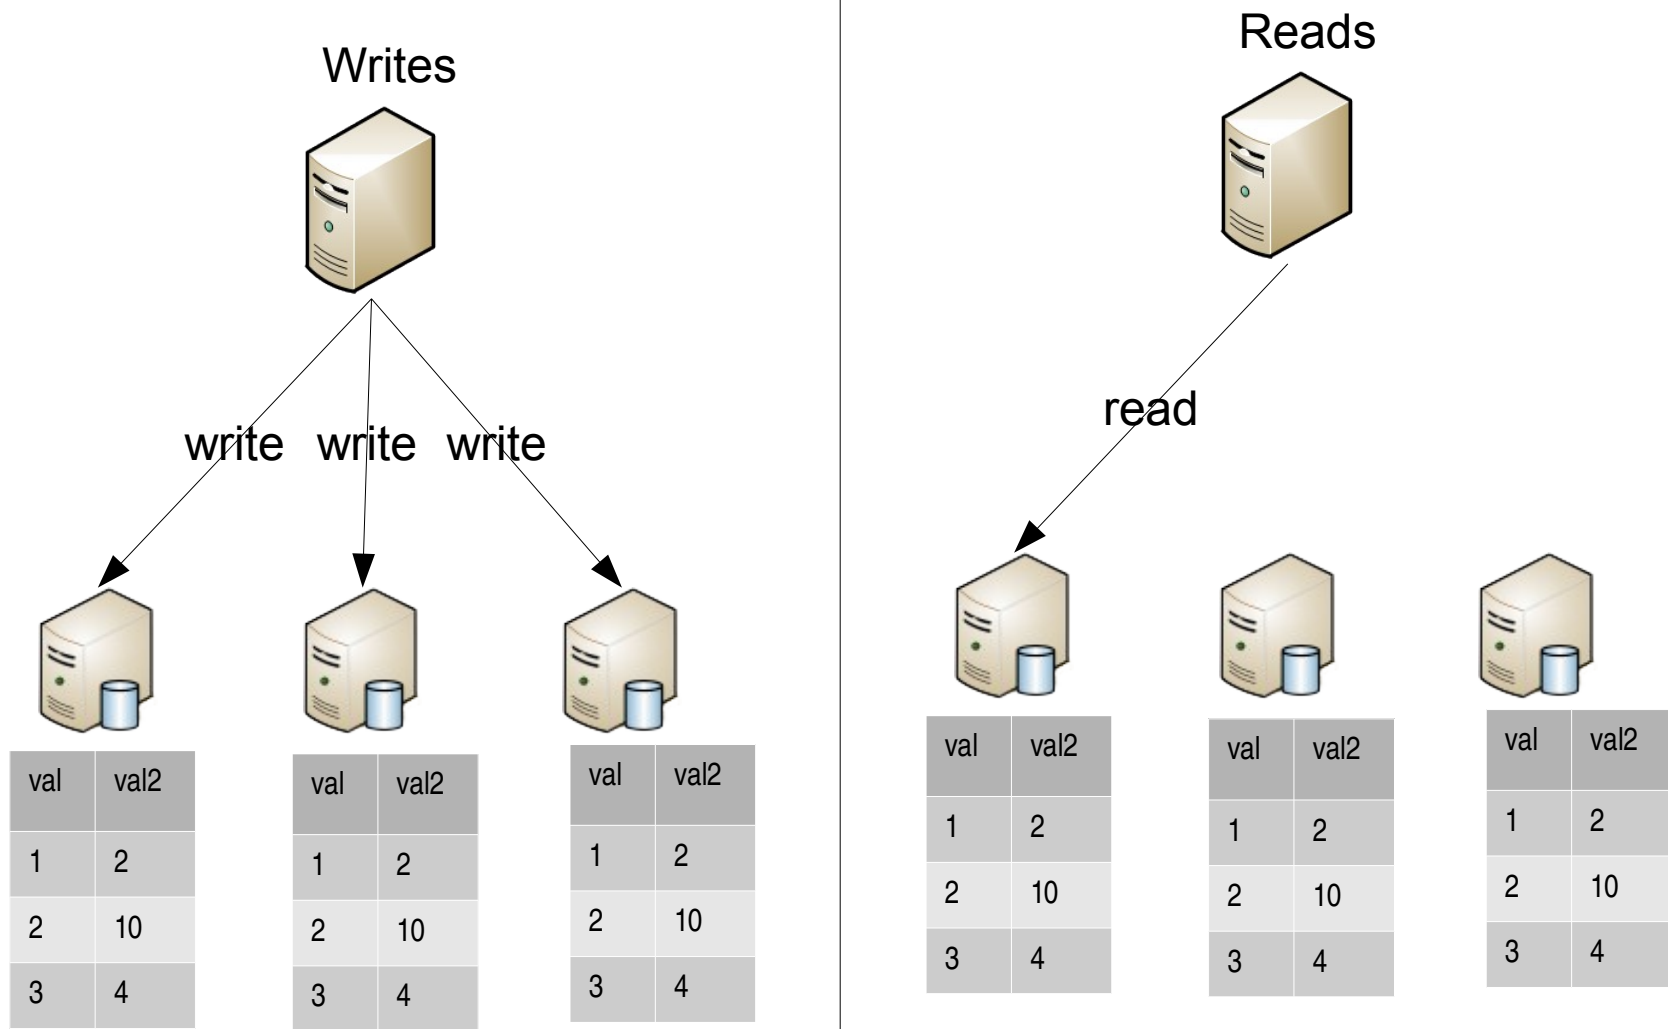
Writes

write write write

| val | val2 |
|---|---|
| 1 | 2 |
| 2 | 10 |
| 3 | 4 |

| val | val2 |
|---|---|
| 1 | 2 |
| 2 | 10 |
| 3 | 4 |

| val | val2 |
|---|---|
| 1 | 2 |
| 2 | 10 |
| 3 | 4 |

Reads

read

| val | val2 |
|---|---|
| 1 | 2 |
| 2 | 10 |
| 3 | 4 |

| val | val2 |
|---|---|
| 1 | 2 |
| 2 | 10 |
| 3 | 4 |

| val | val2 |
|---|---|
| 1 | 2 |
| 2 | 10 |
| 3 | 4 |